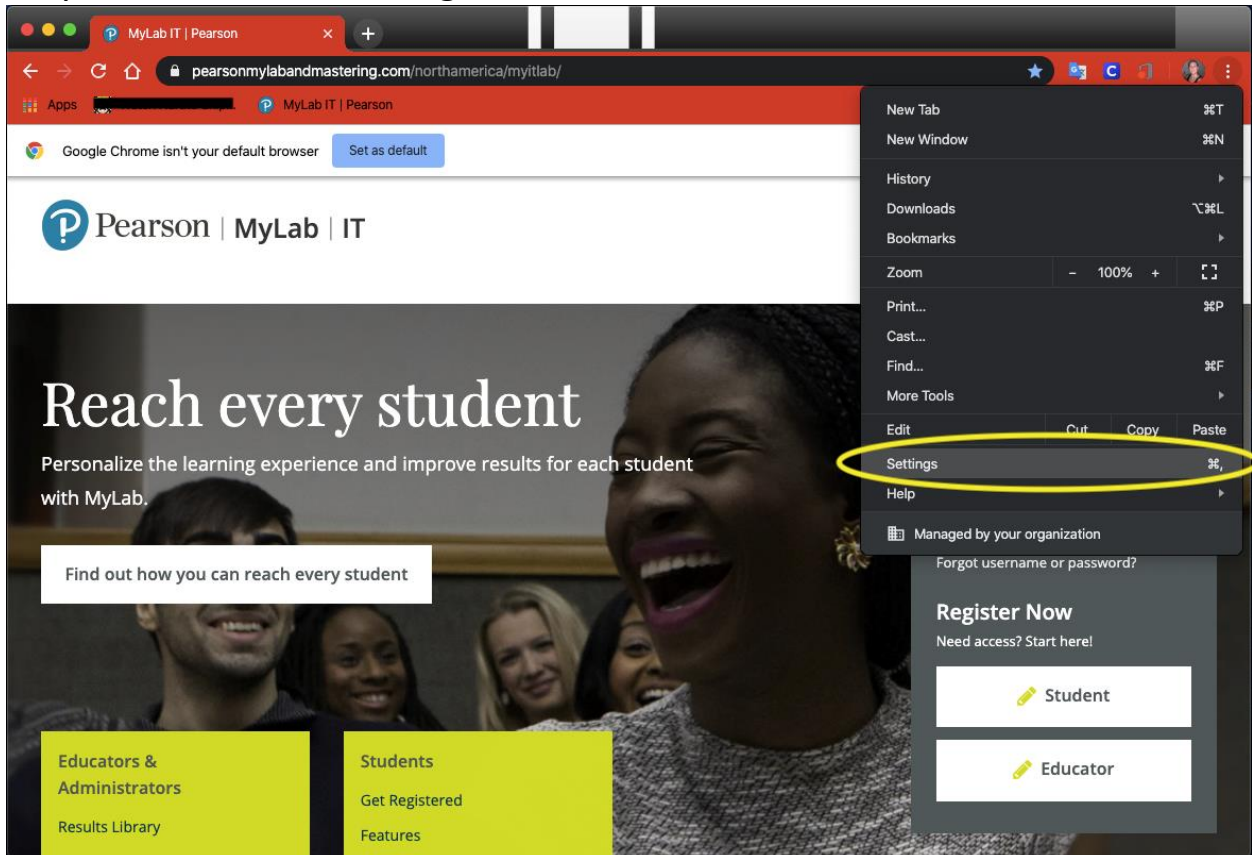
MyLab IT | Pearson

pearsonmylabandmastering.com/northamerica/myitlab/

Apps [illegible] MyLab IT | Pearson

Google Chrome isn't your default browser Set as default

Pearson | MyLab | IT

Reach every student

Personalize the learning experience and improve results for each student with MyLab.

Find out how you can reach every student

Educators & Administrators

Results Library

Students

Get Registered

Features

New Tab ⌘T
New Window ⌘N
History
Downloads ⌥⌘L
Bookmarks
Zoom – 100% +
Print... ⌘P
Cast...
Find... ⌘F
More Tools
Edit Cut Copy Paste
Settings ⌘,
Help
Managed by your organization

Forgot username or password?

Register Now

Need access? Start here!

Student

Educator